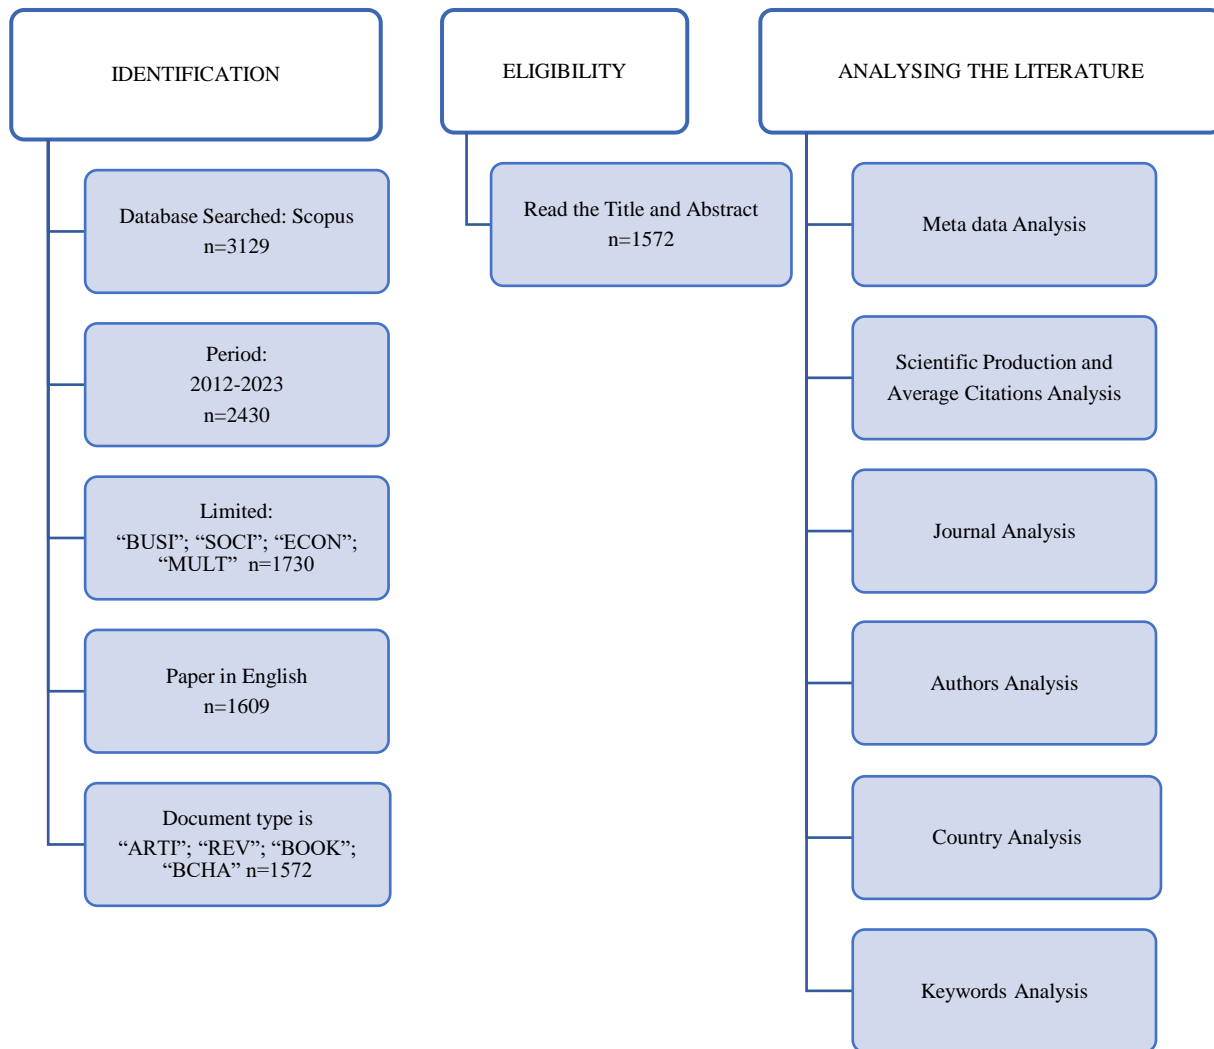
IDENTIFICATION

Database Searched: Scopus
n=3129

Period:
2012-2023
n=2430

Limited:
“BUSI”; “SOCI”; “ECON”; “MULT” n=1730

Paper in English
n=1609

Document type is
“ARTI”; “REV”; “BOOK”; “BCHA” n=1572

ELIGIBILITY

Read the Title and Abstract
n=1572

ANALYSING THE LITERATURE

Meta data Analysis

Scientific Production and Average Citations Analysis

Journal Analysis

Authors Analysis

Country Analysis

Keywords Analysis